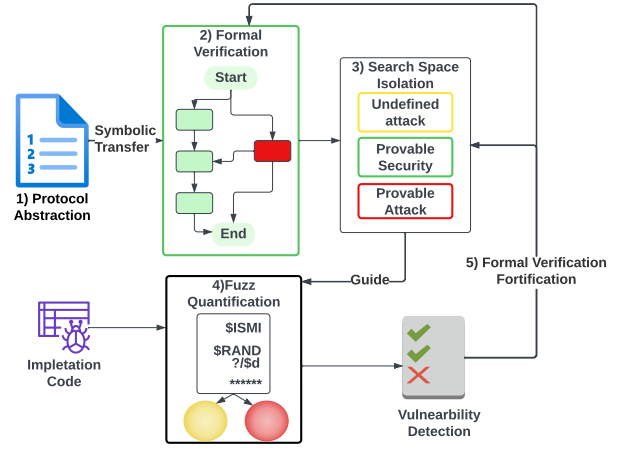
1
2
3

1) Protocol Abstraction

Symbolic Transfer

2) Formal Verification

Start

End

3) Search Space Isolation

Undefined attack

Provable Security

Provable Attack

Guide

5) Formal Verification Fortification

4)Fuzz Quantification

$ISMI

$RAND ?/$d

******

Impletation Code

Vulnearbility Detection